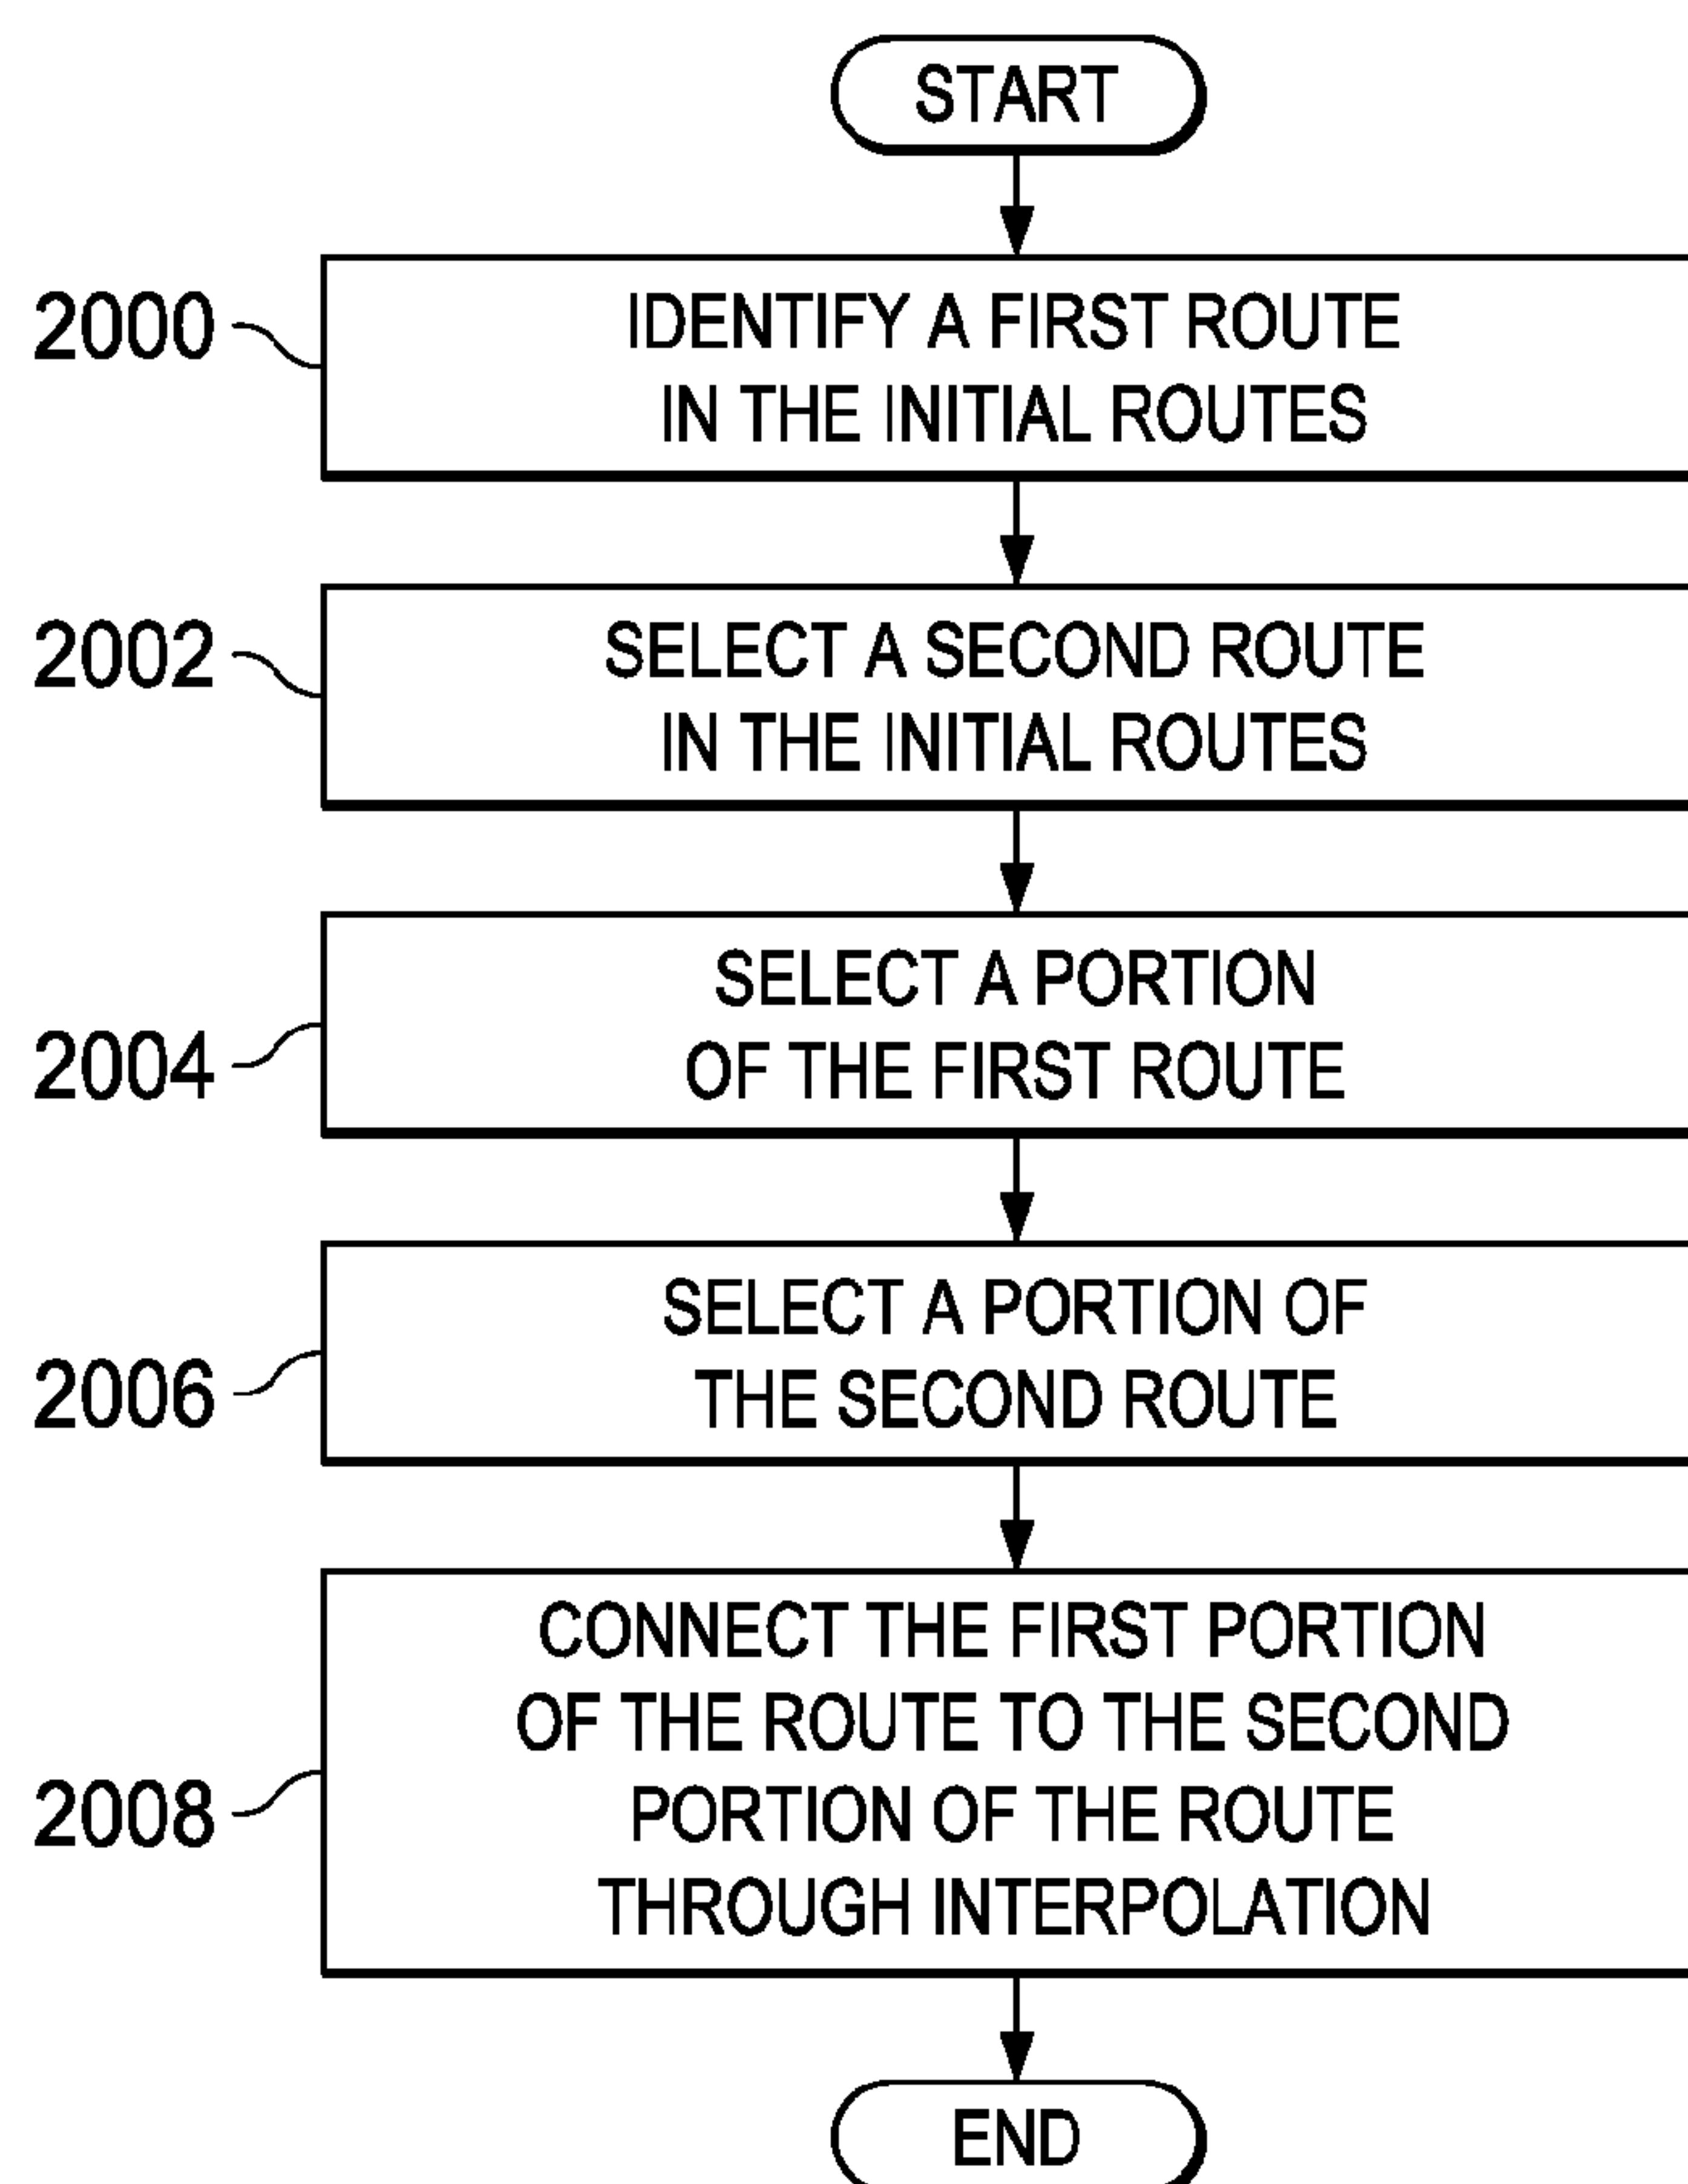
START

2000
IDENTIFY A FIRST ROUTE IN THE INITIAL ROUTES

2002
SELECT A SECOND ROUTE IN THE INITIAL ROUTES

2004
SELECT A PORTION OF THE FIRST ROUTE

2006
SELECT A PORTION OF THE SECOND ROUTE

2008
CONNECT THE FIRST PORTION OF THE ROUTE TO THE SECOND PORTION OF THE ROUTE THROUGH INTERPOLATION

END